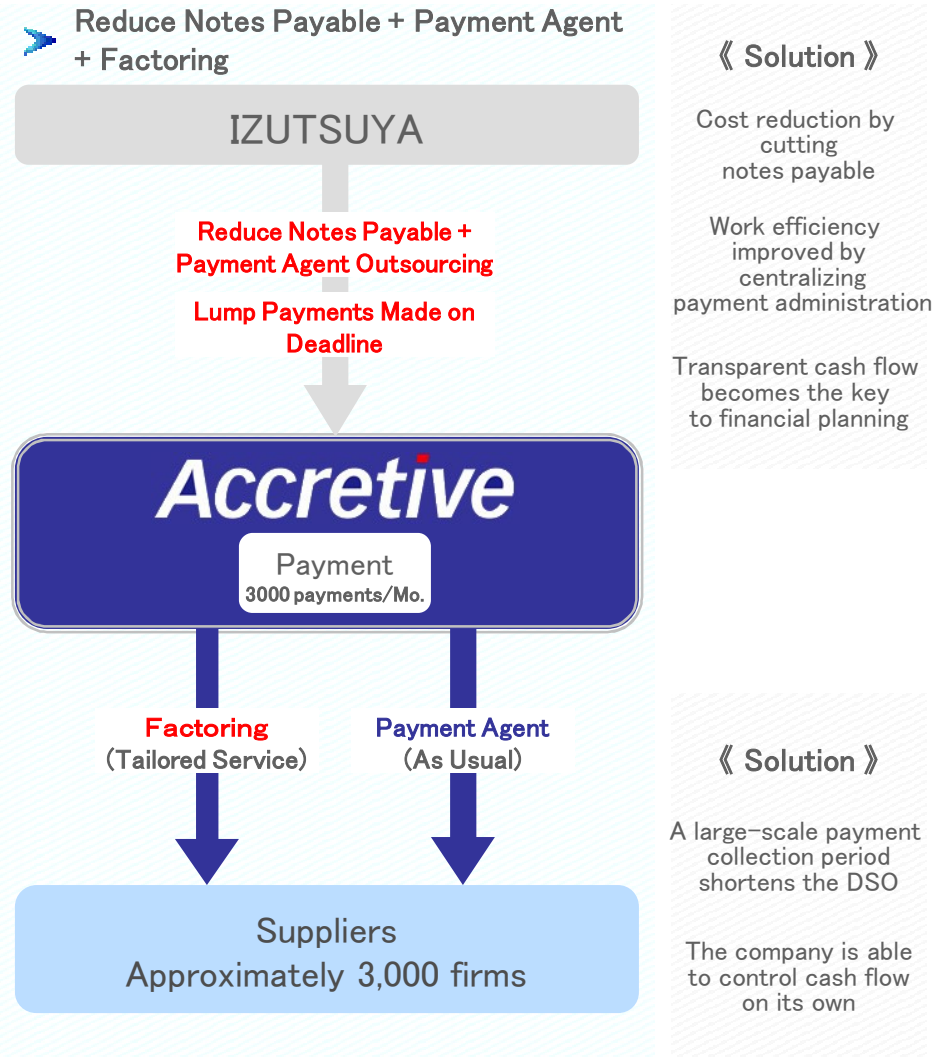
Reduce Notes Payable + Payment Agent + Factoring

IZUTSUYA

Reduce Notes Payable + Payment Agent Outsourcing

Lump Payments Made on Deadline

Accretive

Payment
3000 payments/Mo.

Factoring
(Tailored Service)

Payment Agent
(As Usual)

Suppliers
Approximately 3,000 firms

《 Solution 》

Cost reduction by cutting notes payable

Work efficiency improved by centralizing payment administration

Transparent cash flow becomes the key to financial planning

《 Solution 》

A large-scale payment collection period shortens the DSO

The company is able to control cash flow on its own